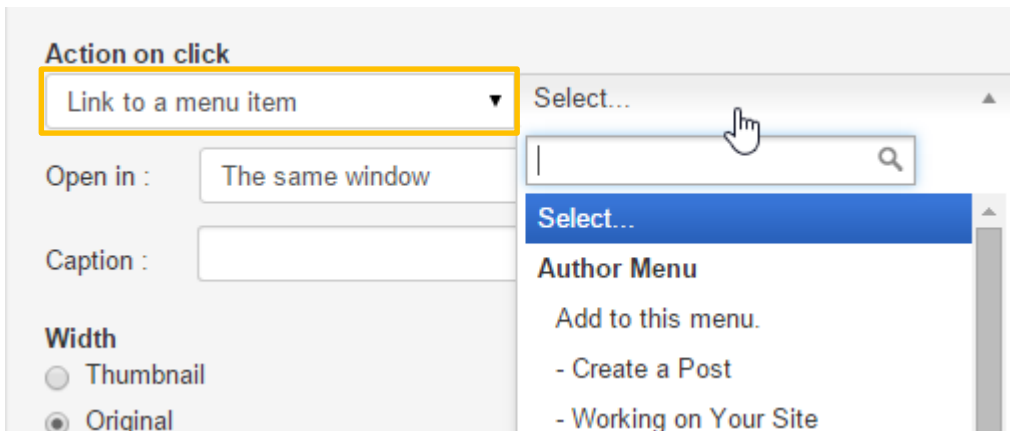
Action on click

Link to a menu item ▾

Select...

Open in :

The same window

Caption :

Select...

Author Menu

Add to this menu.

- Create a Post

- Working on Your Site

Width

Thumbnail

Original